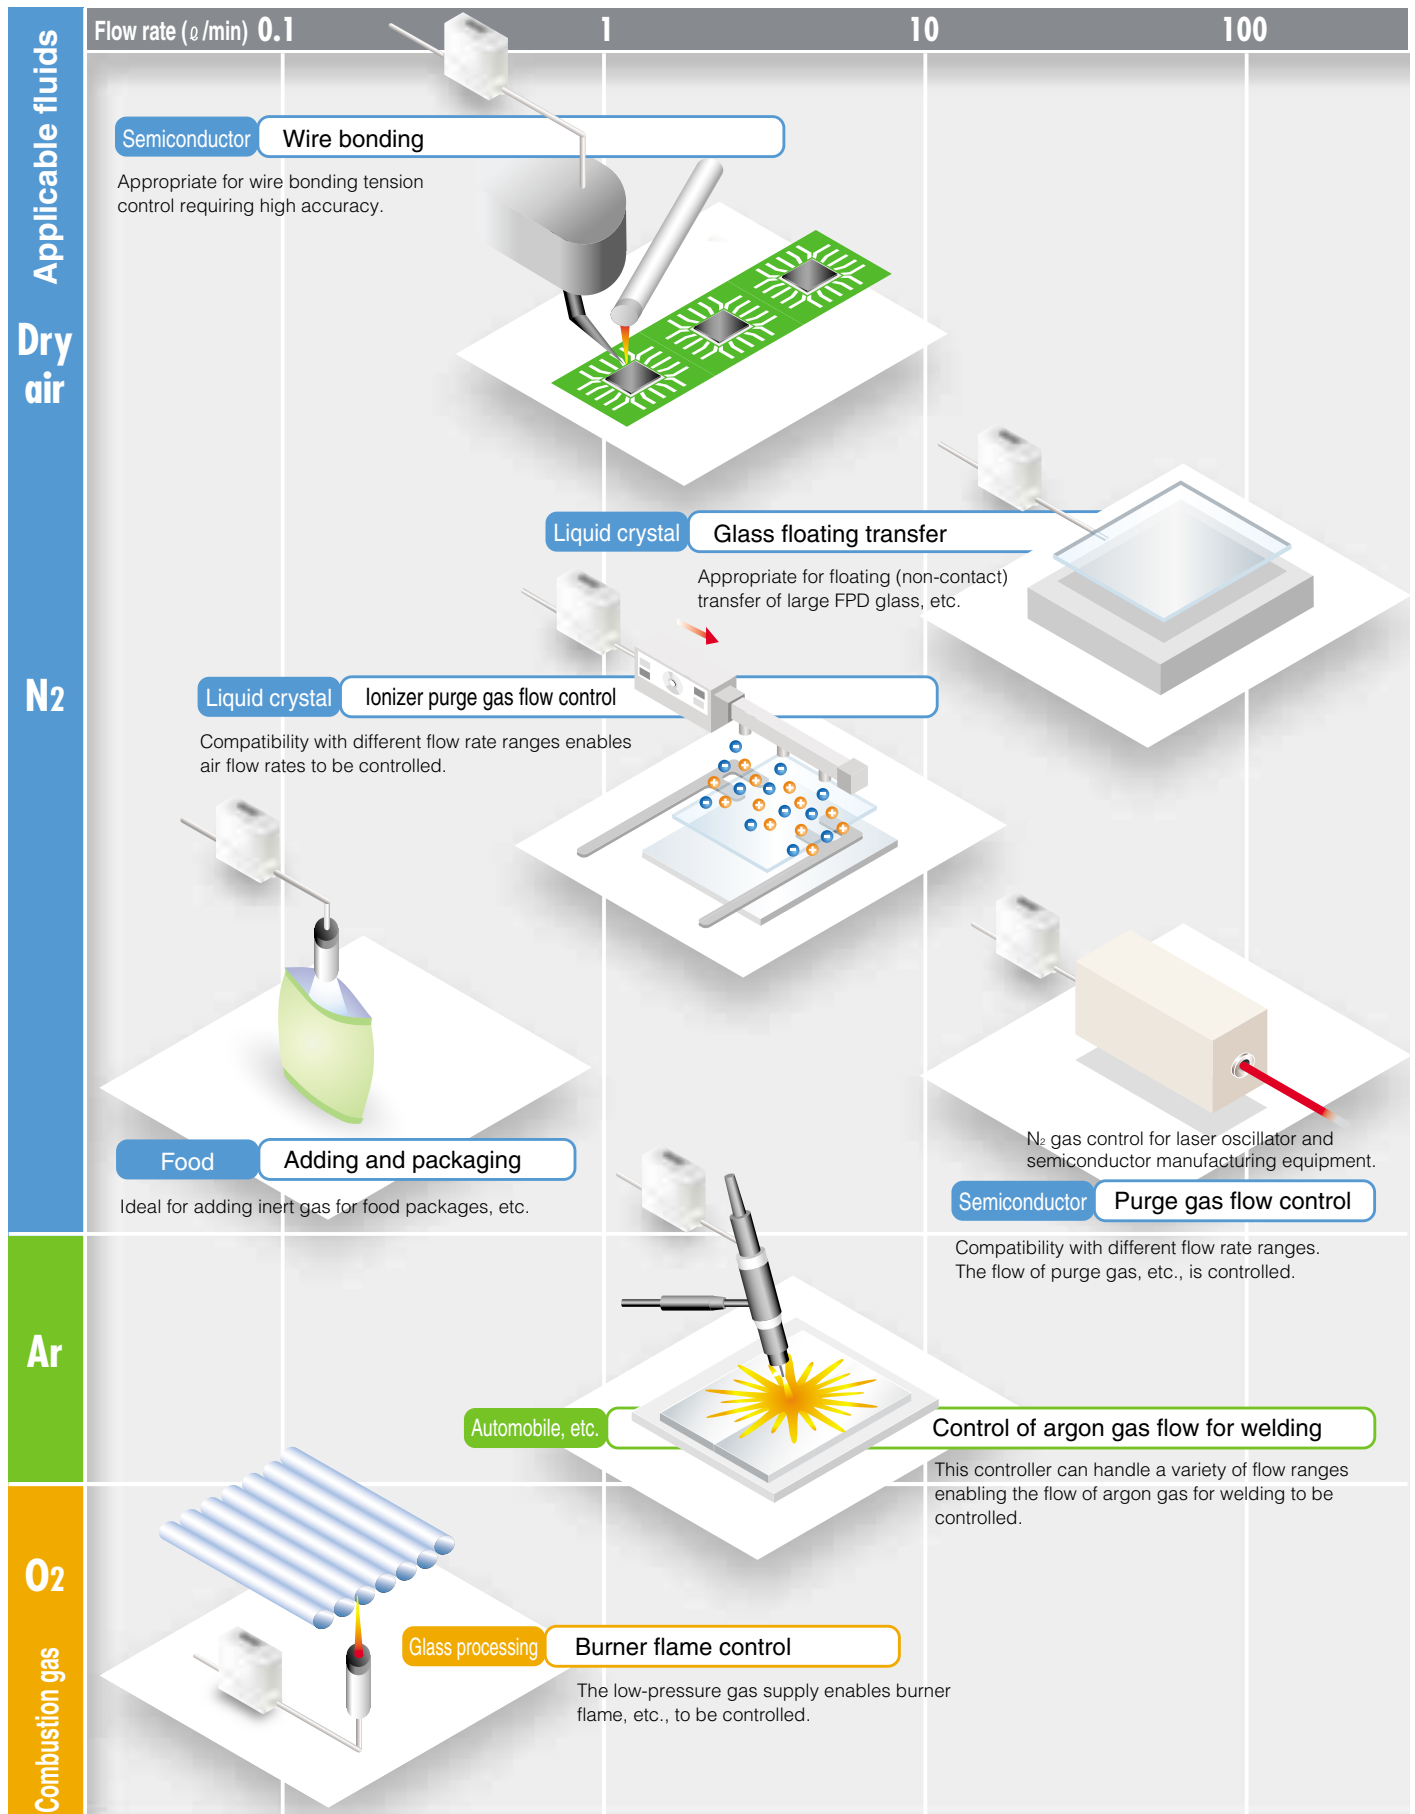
Applicable fluids

Flow rate (ℓ/min) 0.1 1 10 100

Dry air

Semiconductor Wire bonding

Appropriate for wire bonding tension control requiring high accuracy.

N2

Liquid crystal Glass floating transfer

Appropriate for floating (non-contact) transfer of large FPD glass, etc.

Liquid crystal Ionizer purge gas flow control

Compatibility with different flow rate ranges enables air flow rates to be controlled.

Food Adding and packaging

Ideal for adding inert gas for food packages, etc.

$N_2$ gas control for laser oscillator and semiconductor manufacturing equipment.

Semiconductor Purge gas flow control

Compatibility with different flow rate ranges. The flow of purge gas, etc., is controlled.

Ar

Automobile, etc. Control of argon gas flow for welding

This controller can handle a variety of flow ranges enabling the flow of argon gas for welding to be controlled.

O2

Combustion gas

Glass processing Burner flame control

The low-pressure gas supply enables burner flame, etc., to be controlled.